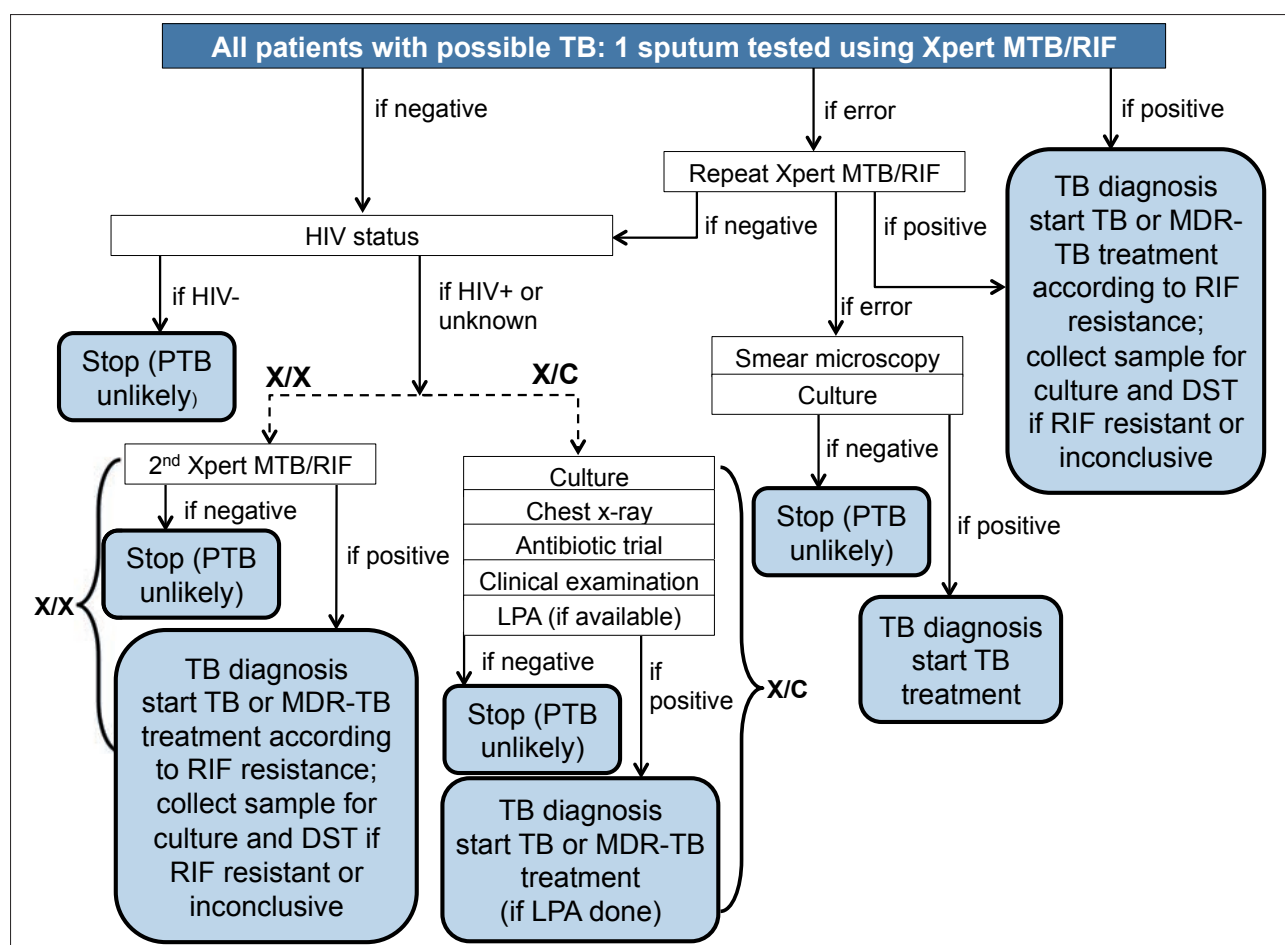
All patients with possible TB: 1 sputum tested using Xpert MTB/RIF

if negative

if error

if positive

Repeat Xpert MTB/RIF

if negative

if positive

TB diagnosis start TB or MDR-TB treatment according to RIF resistance; collect sample for culture and DST if RIF resistant or inconclusive

HIV status

if HIV-

if HIV+ or unknown

if error

Stop (PTB unlikely)

X/X

X/C

Smear microscopy

Culture

2$^{nd}$ Xpert MTB/RIF

if negative

Stop (PTB unlikely)

if positive

X/X

TB diagnosis start TB or MDR-TB treatment according to RIF resistance; collect sample for culture and DST if RIF resistant or inconclusive

Culture

Chest x-ray

Antibiotic trial

Clinical examination

LPA (if available)

if negative

Stop (PTB unlikely)

if positive

TB diagnosis start TB or MDR-TB treatment (if LPA done)

X/C

if negative

Stop (PTB unlikely)

if positive

TB diagnosis start TB treatment